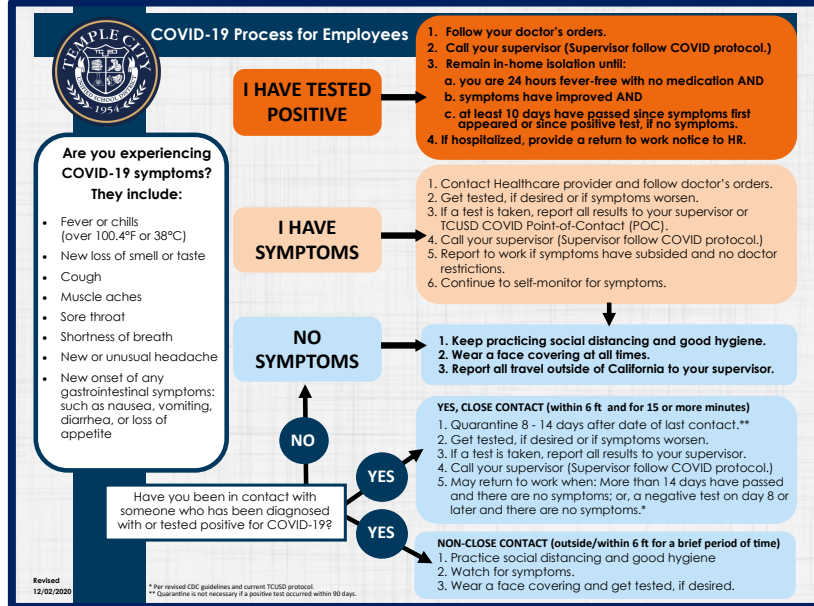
TEMPLE CITY
UNIFIED SCHOOL DISTRICT
1954

COVID-19 Process for Employees

I HAVE TESTED POSITIVE

1. Follow your doctor's orders.
2. Call your supervisor (Supervisor follow COVID protocol.)
3. Remain in-home isolation until:
a. you are 24 hours fever-free with no medication AND
b. symptoms have improved AND
c. at least 10 days have passed since symptoms first appeared or since positive test, if no symptoms.
4. If hospitalized, provide a return to work notice to HR.

Are you experiencing COVID-19 symptoms? They include:

- Fever or chills (over 100.4°F or 38°C)
- New loss of smell or taste
- Cough
- Muscle aches
- Sore throat
- Shortness of breath
- New or unusual headache
- New onset of any gastrointestinal symptoms: such as nausea, vomiting, diarrhea, or loss of appetite

I HAVE SYMPTOMS

1. Contact Healthcare provider and follow doctor's orders.
2. Get tested, if desired or if symptoms worsen.
3. If a test is taken, report all results to your supervisor or TCUSD COVID Point-of-Contact (POC).
4. Call your supervisor (Supervisor follow COVID protocol.)
5. Report to work if symptoms have subsided and no doctor restrictions.
6. Continue to self-monitor for symptoms.

NO SYMPTOMS

1. Keep practicing social distancing and good hygiene.
2. Wear a face covering at all times.
3. Report all travel outside of California to your supervisor.

NO

YES, CLOSE CONTACT (within 6 ft and for 15 or more minutes)
1. Quarantine 8 - 14 days after date of last contact.**
2. Get tested, if desired or if symptoms worsen.
3. If a test is taken, report all results to your supervisor.
4. Call your supervisor (Supervisor follow COVID protocol.)
5. May return to work when: More than 14 days have passed and there are no symptoms; or, a negative test on day 8 or later and there are no symptoms.*

YES

Have you been in contact with someone who has been diagnosed with or tested positive for COVID-19?

YES

NON-CLOSE CONTACT (outside/within 6 ft for a brief period of time)
1. Practice social distancing and good hygiene
2. Watch for symptoms.
3. Wear a face covering and get tested, if desired.

Revised 12/02/2020

* Per revised CDC guidelines and current TCUSD protocol.
** Quarantine is not necessary if a positive test occurred within 90 days.